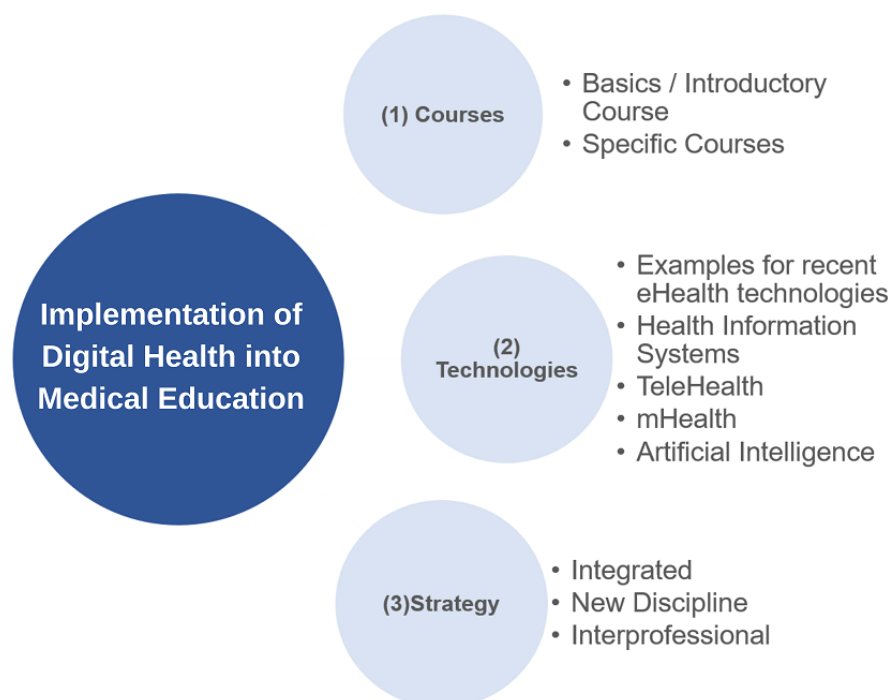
Implementation of Digital Health into Medical Education

(1) Courses

• Basics / Introductory Course
• Specific Courses

(2) Technologies

• Examples for recent eHealth technologies
• Health Information Systems
• TeleHealth
• mHealth
• Artificial Intelligence

(3)Strategy

• Integrated
• New Discipline
• Interprofessional